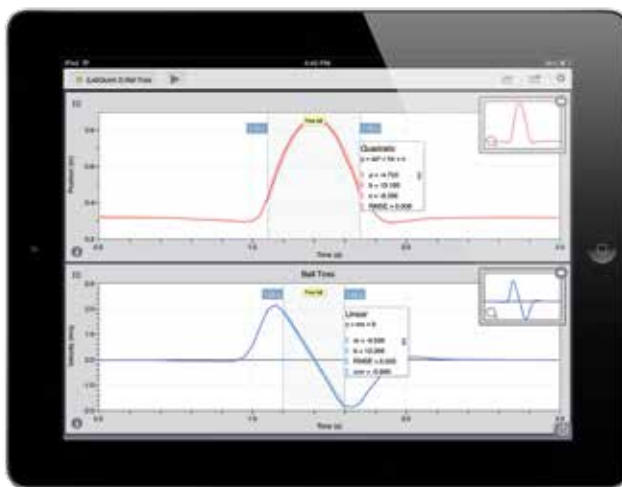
iPad
LabQuest 2: Ball Toss
Position (m)
Time (s)
Quadratic
$y = Ax^2 + Bx + C$
A = -4.755
B = 13.199
C = -8.206
RMSE = 0.006
Ball Toss
Velocity (m/s)
Time (s)
Linear
$y = mx + b$
m = -9.599
b = 13.999
RMSE = 0.050